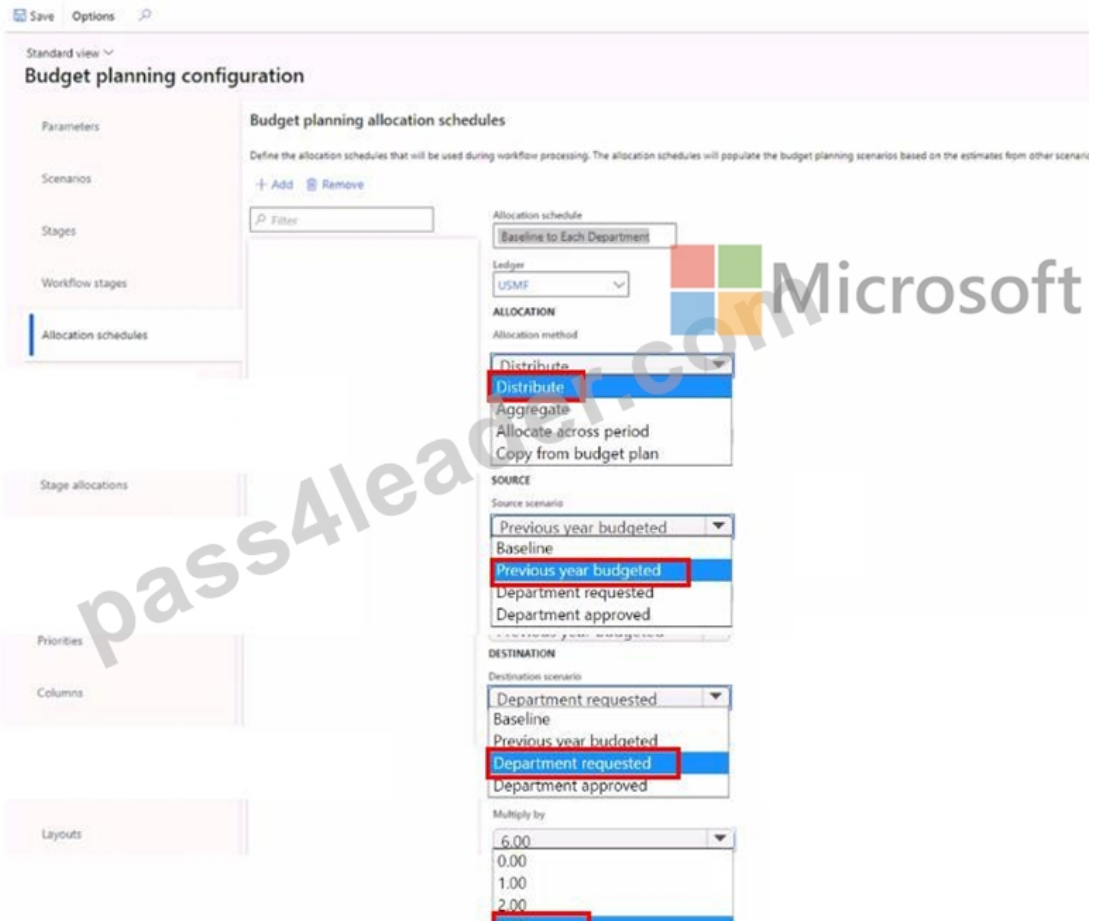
Save Options

Standard view

Budget planning configuration

Parameters

Scenarios

Stages

Workflow stages

Allocation schedules

Stage allocations

Priorities

Columns

Layouts

Budget planning allocation schedules

Define the allocation schedules that will be used during workflow processing. The allocation schedules will populate the budget planning scenarios based on the estimates from other scenari

+ Add Remove

Filter

Allocation schedule

Baseline to Each Department

Ledger

USMF

Microsoft

ALLOCATION

Allocation method

Distribute

Distribute
Aggregate
Allocate across period
Copy from budget plan

SOURCE

Source scenario

Previous year budgeted

Baseline
Previous year budgeted
Department requested
Department approved

pass4leader.com

DESTINATION

Destination scenario

Department requested

Baseline
Previous year budgeted
Department requested
Department approved

Multiply by

6.00

0.00
1.00
2.00